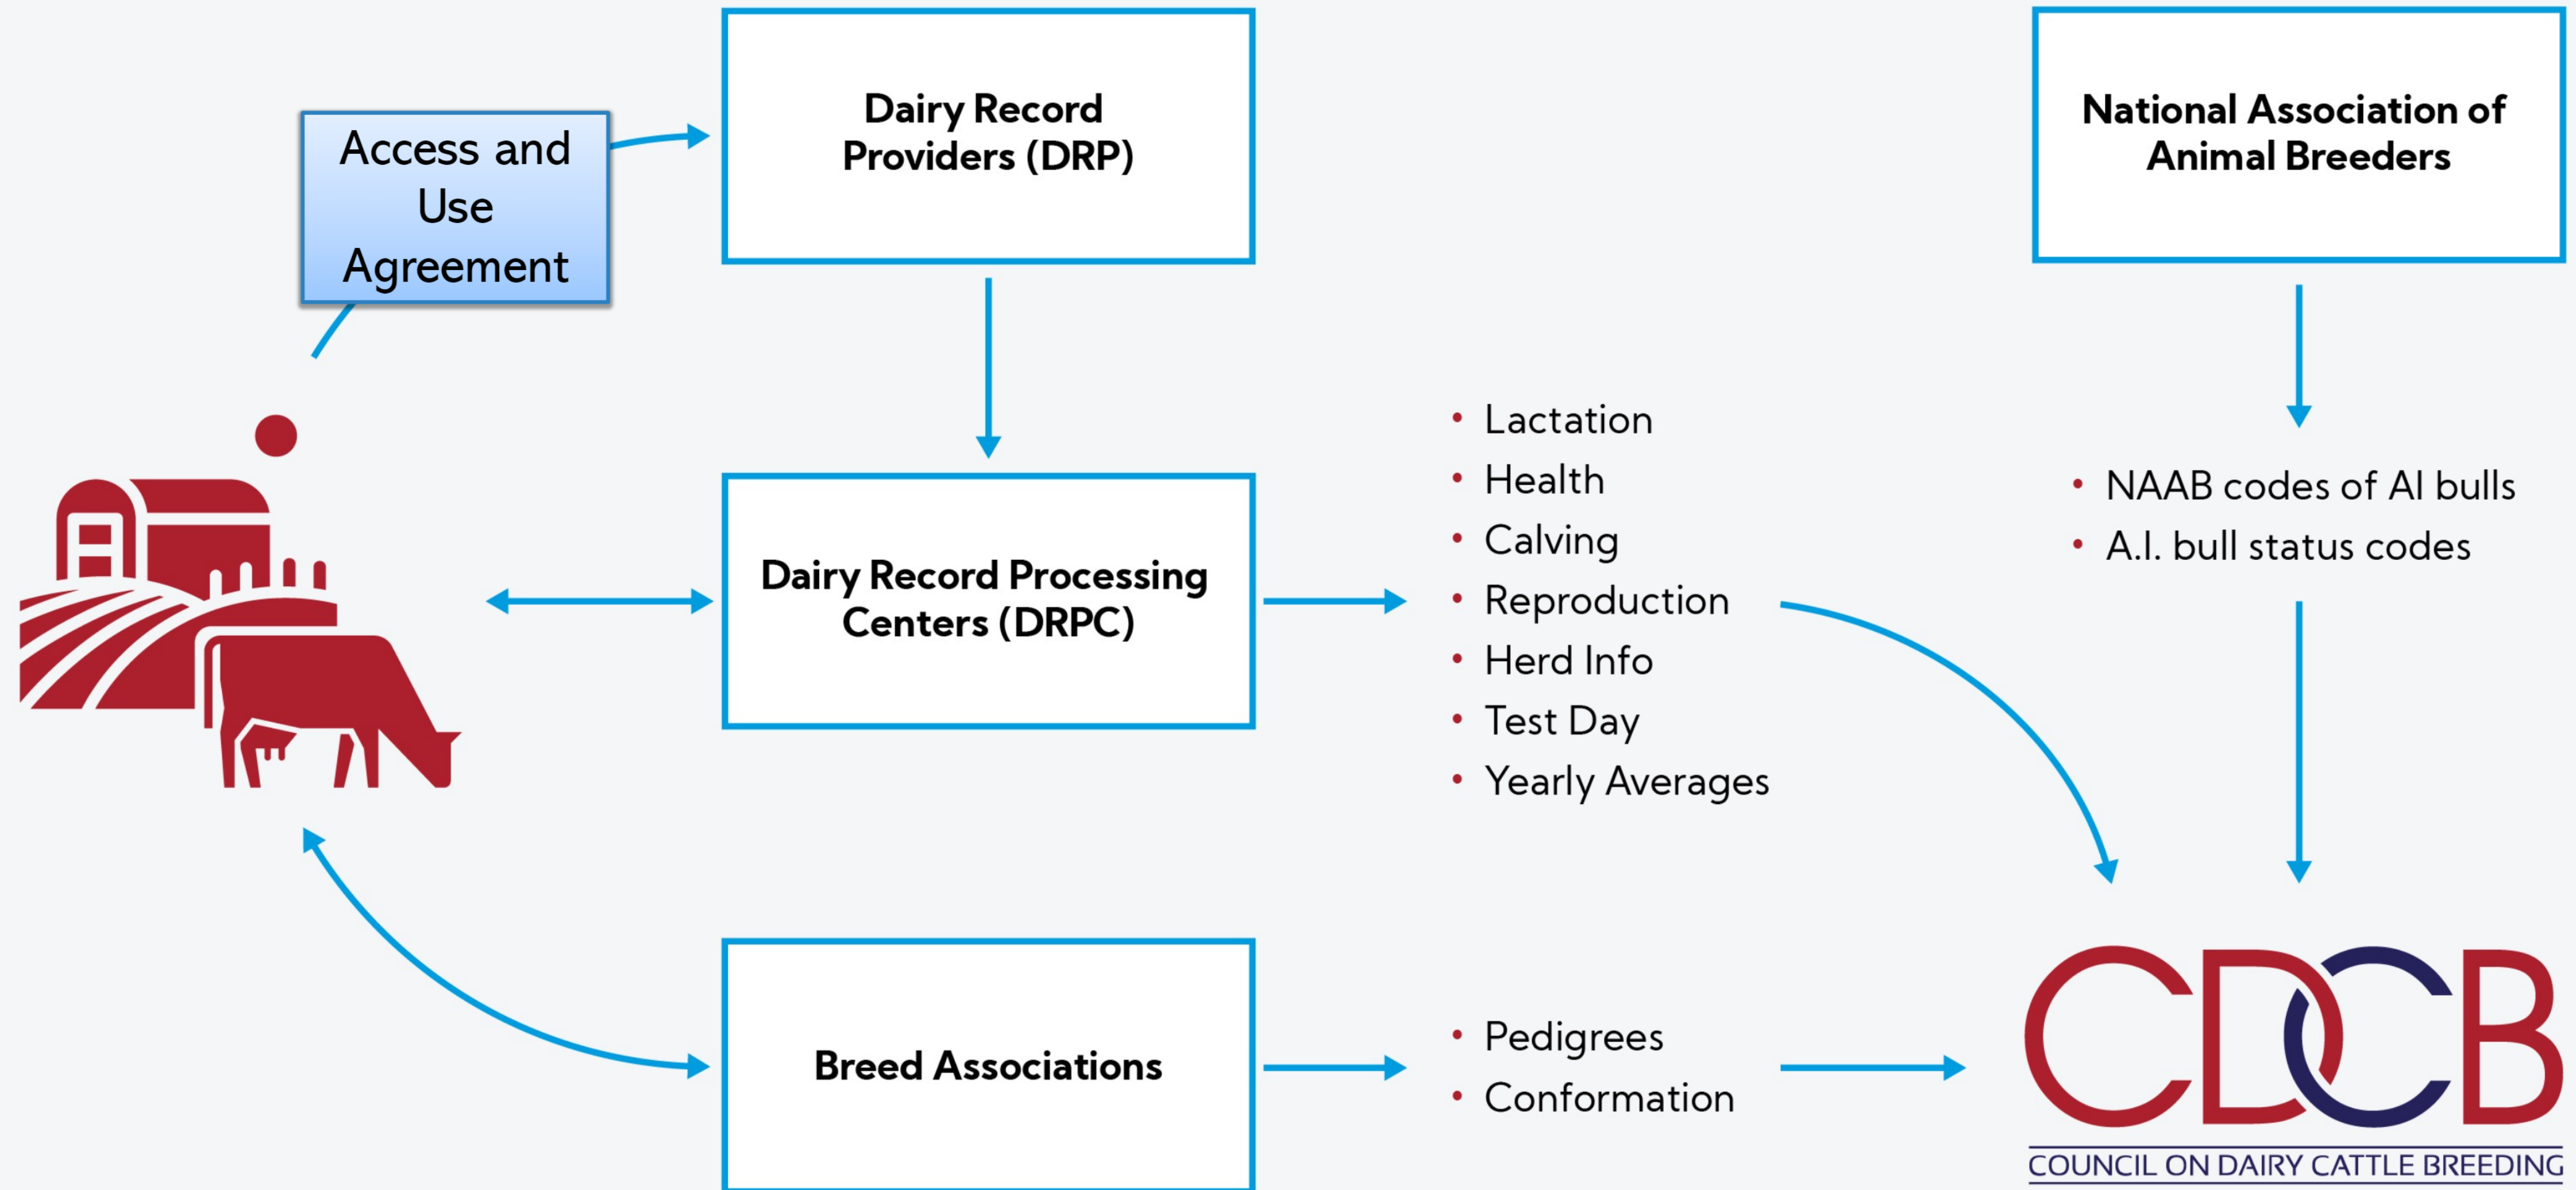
Access and Use Agreement

Dairy Record Providers (DRP)

National Association of Animal Breeders

Dairy Record Processing Centers (DRPC)

• Lactation
• Health
• Calving
• Reproduction
• Herd Info
• Test Day
• Yearly Averages

• NAAB codes of AI bulls
• A.I. bull status codes

Breed Associations

• Pedigrees
• Conformation

CDCB
COUNCIL ON DAIRY CATTLE BREEDING